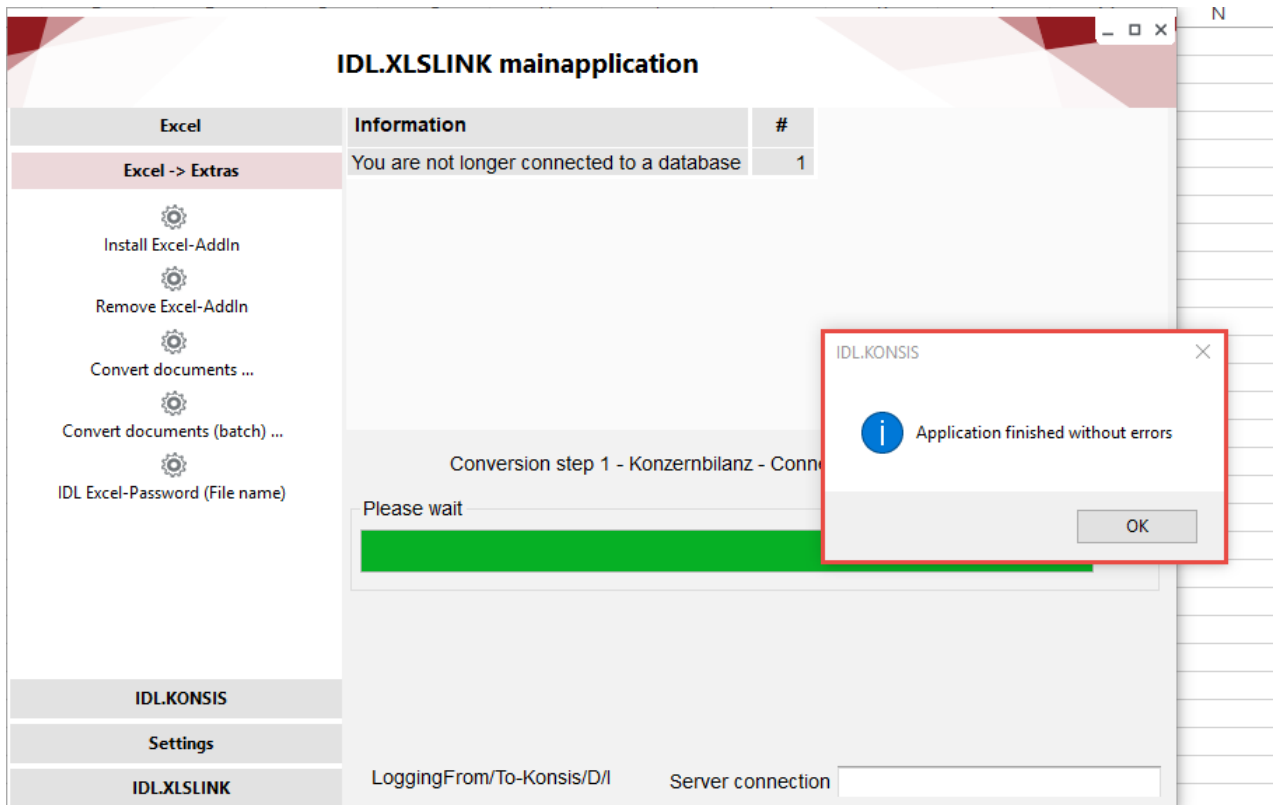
N

IDL.XLSLINK mainapplication

Excel

Excel -> Extras

Install Excel-AddIn

Remove Excel-AddIn

Convert documents ...

Convert documents (batch) ...

IDL Excel-Password (File name)

IDL.KONSIS

Settings

IDL.XLSLINK

| Information | # |
|---|---|
| You are not longer connected to a database | 1 |

Conversion step 1 - Konzernbilanz - Conn

Please wait

LoggingFrom/To-Konsis/D/I

Server connection

IDL.KONSIS

Application finished without errors

OK